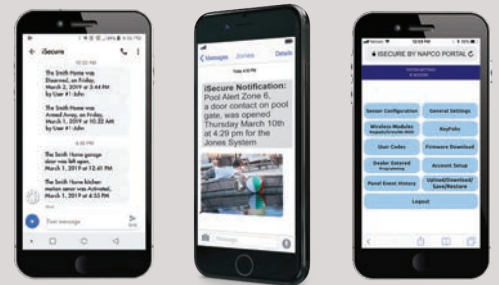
iSecure

The Smith Home was Disarmed, on Friday, March 2, 2019 at 3:44 PM by User #1 John

The Smith Home was Armed Away, on Friday, March 2, 2019 at 10:32 AM by User #1 John

The Smith Home garage door was left open. March 1, 2019 at 12:41 PM

The Smith Home kitchen motion sensor was Activated, March 1, 2019 at 4:53 PM

Text message

Messages Jones Details

Pool Alert Zone 6, a door contact on pool gate, was opened Thursday March 10th at 4:29 pm for the Jones System

iSecure Notification:

Message

iSECURE BY NAPCO PORTAL

Sensor Configuration
General Settings
Wireless Modules
KeyFobs
User Codes
Firmware Download
Dealer Entered Programming
Account Setup
Panel Event History
Upload/Download/Save/Restore
Logout